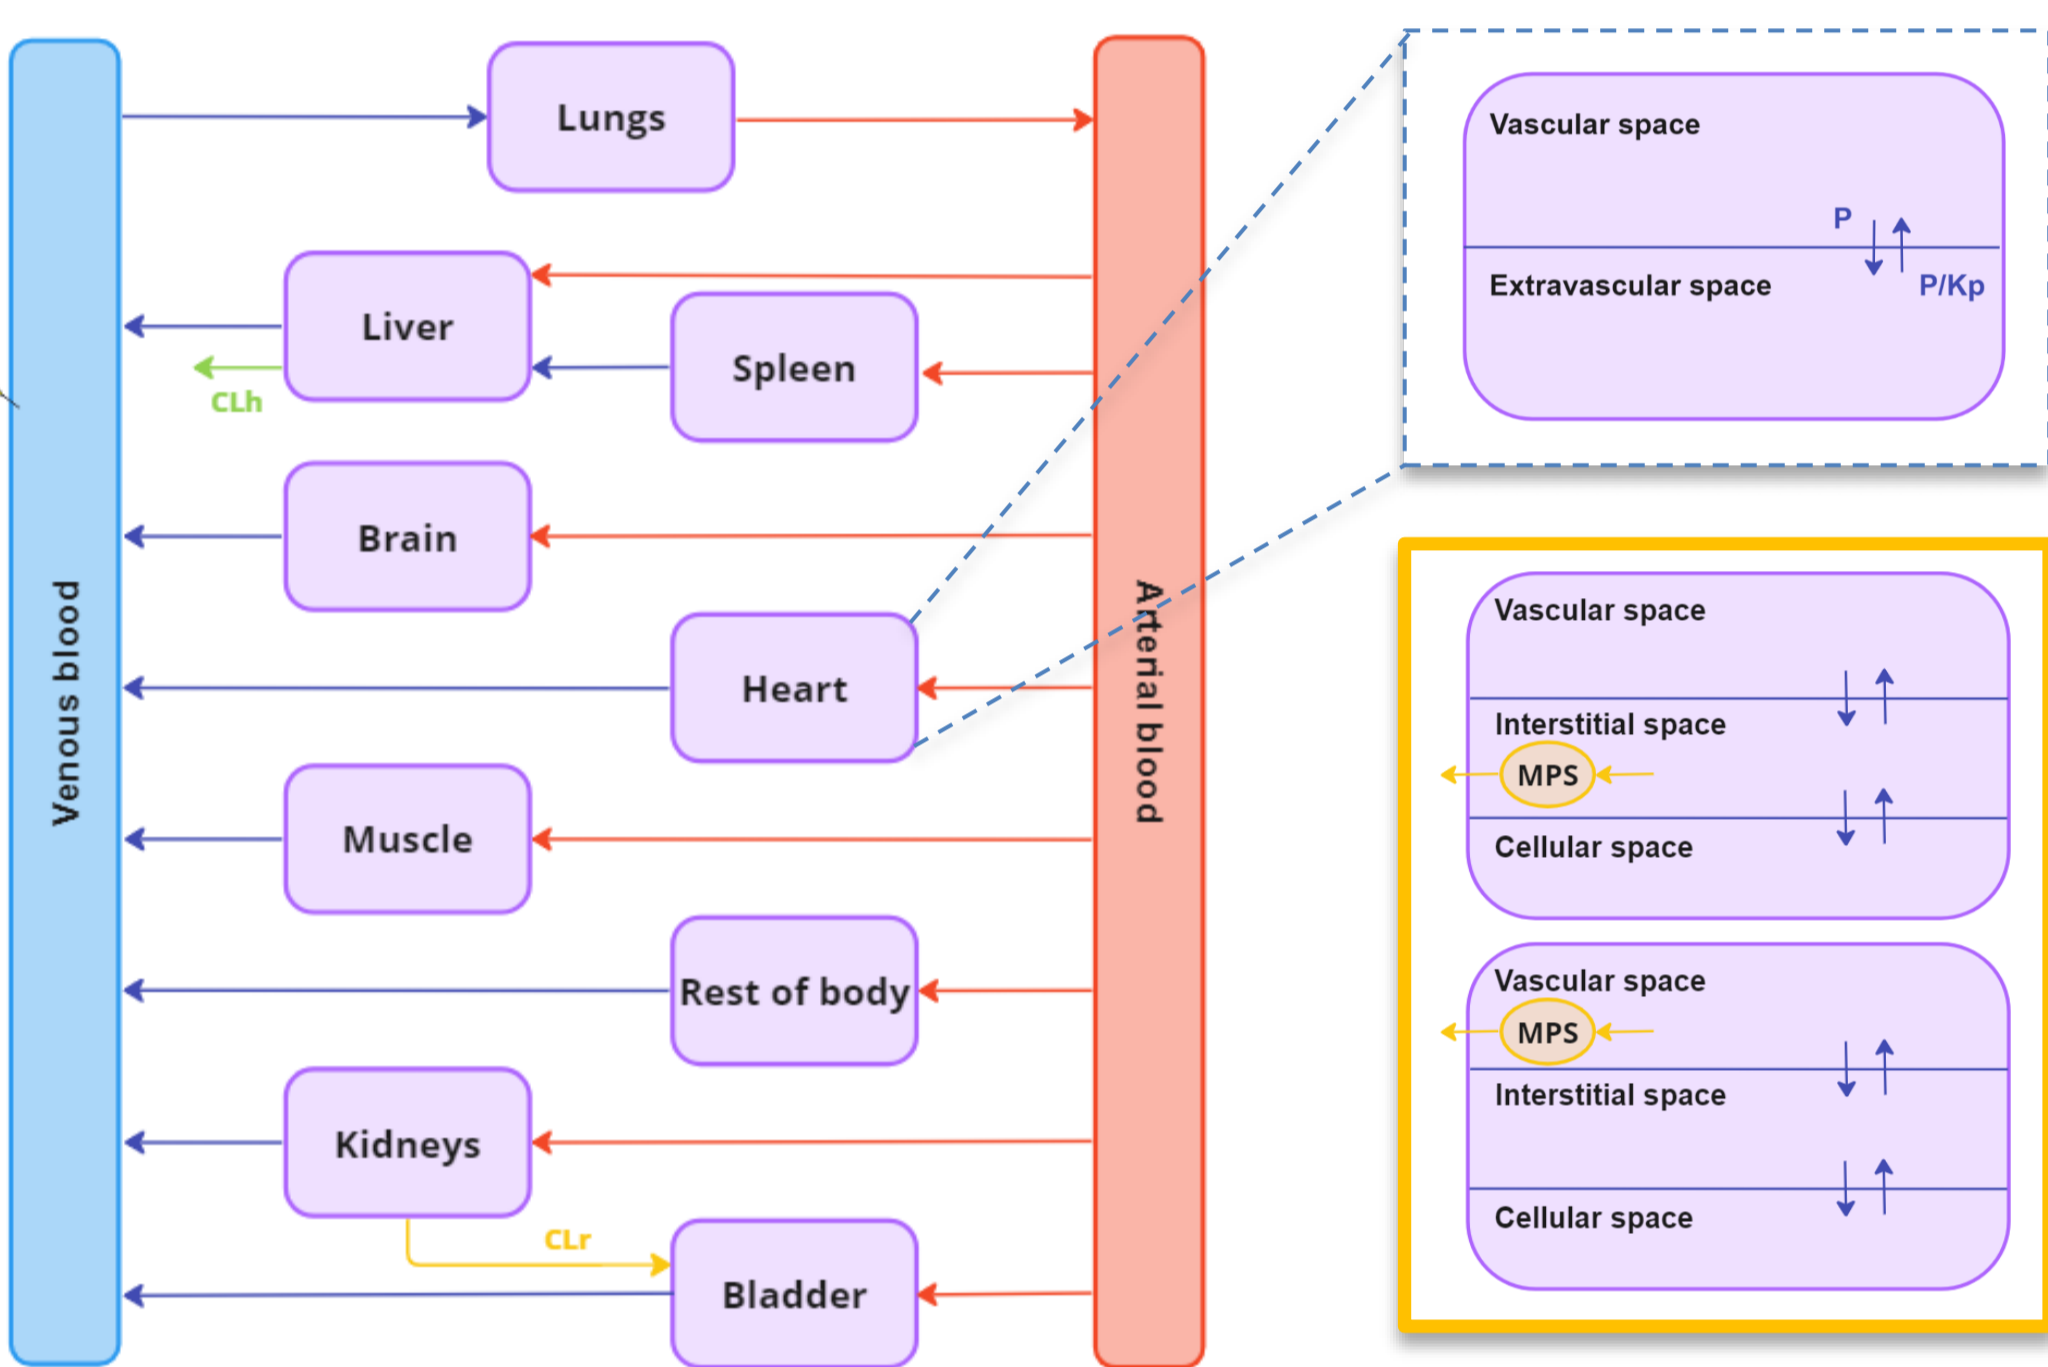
Venous blood

Lungs

Liver

CLh

Spleen

Brain

Heart

Muscle

Rest of body

Kidneys

CLr

Bladder

Arterial blood

Vascular space

P

Extravascular space

P/Kp

Vascular space

Interstitial space

MPS

Cellular space

Vascular space

MPS

Interstitial space

Cellular space